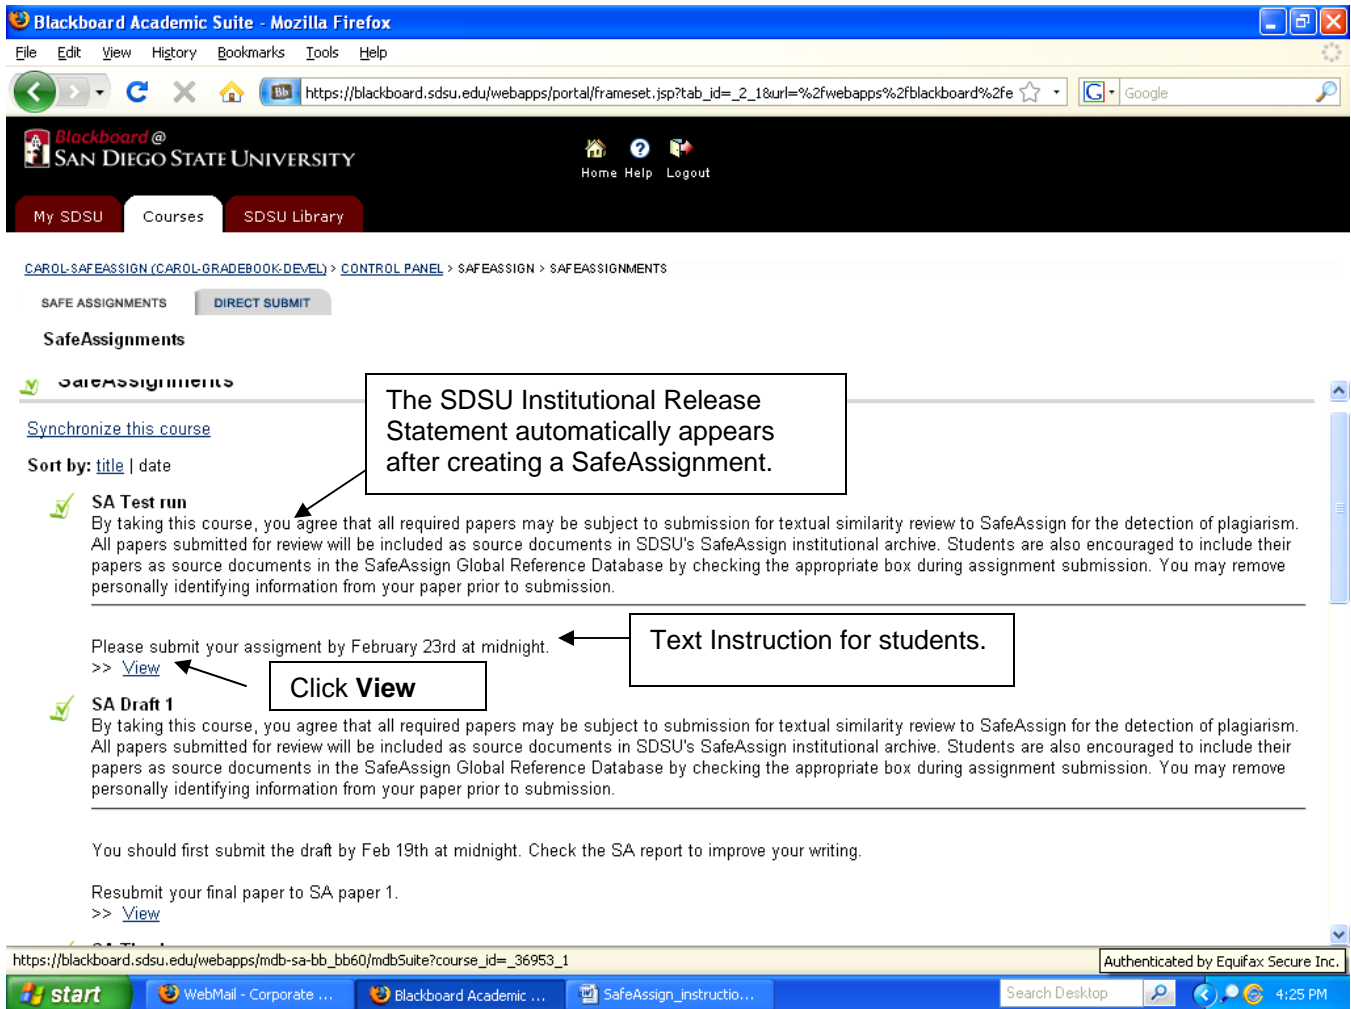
Blackboard Academic Suite - Mozilla Firefox

File Edit View History Bookmarks Tools Help

https://blackboard.sdsu.edu/webapps/portal/frameset.jsp?tab_id=_2_1&url=%2fwebapps%2fblackboard%2fe

Google

Blackboard @ San Diego State University

Home Help Logout

My SDSU Courses SDSU Library

CAROL-SAFEASSIGN (CAROL-GRADEBOOK-DEVEL) > CONTROL PANEL > SAFEASSIGN > SAFEASSIGNMENTS

SAFE ASSIGNMENTS DIRECT SUBMIT

SafeAssignments

SafeAssignments

The SDSU Institutional Release Statement automatically appears after creating a SafeAssignment.

Synchronize this course

Sort by: title | date

SA Test run

By taking this course, you agree that all required papers may be subject to submission for textual similarity review to SafeAssign for the detection of plagiarism. All papers submitted for review will be included as source documents in SDSU's SafeAssign institutional archive. Students are also encouraged to include their papers as source documents in the SafeAssign Global Reference Database by checking the appropriate box during assignment submission. You may remove personally identifying information from your paper prior to submission.

Please submit your assigment by February 23rd at midnight.

Text Instruction for students.

>> View

Click View

SA Draft 1

By taking this course, you agree that all required papers may be subject to submission for textual similarity review to SafeAssign for the detection of plagiarism. All papers submitted for review will be included as source documents in SDSU's SafeAssign institutional archive. Students are also encouraged to include their papers as source documents in the SafeAssign Global Reference Database by checking the appropriate box during assignment submission. You may remove personally identifying information from your paper prior to submission.

You should first submit the draft by Feb 19th at midnight. Check the SA report to improve your writing.

Resubmit your final paper to SA paper 1.

>> View

https://blackboard.sdsu.edu/webapps/mdb-sa-bb_bb60/mdbSuite?course_id=_36953_1

Authenticated by Equifax Secure Inc.

start WebMail - Corporate ... Blackboard Academic ... SafeAssign_instructio... Search Desktop 4:25 PM